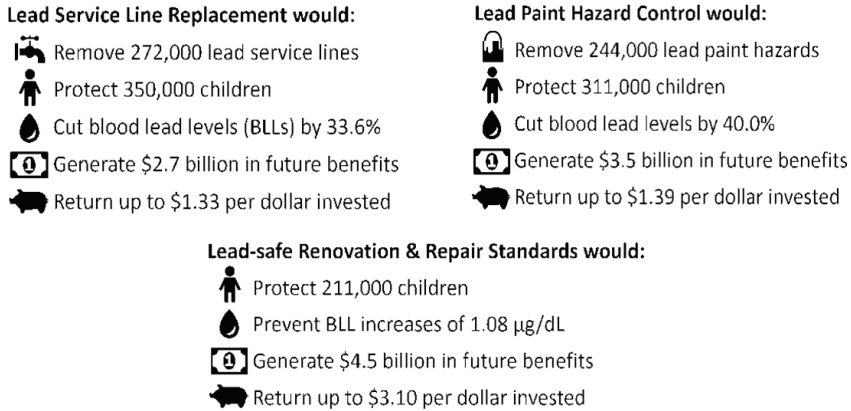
Lead Service Line Replacement would:

Remove 272,000 lead service lines

Protect 350,000 children

Cut blood lead levels (BLLs) by 33.6%

Generate \$2.7 billion in future benefits

Return up to \$1.33 per dollar invested

Lead Paint Hazard Control would:

Remove 244,000 lead paint hazards

Protect 311,000 children

Cut blood lead levels by 40.0%

Generate \$3.5 billion in future benefits

Return up to \$1.39 per dollar invested

Lead-safe Renovation & Repair Standards would:

Protect 211,000 children

Prevent BLL increases of 1.08 μg/dL

Generate \$4.5 billion in future benefits

Return up to \$3.10 per dollar invested